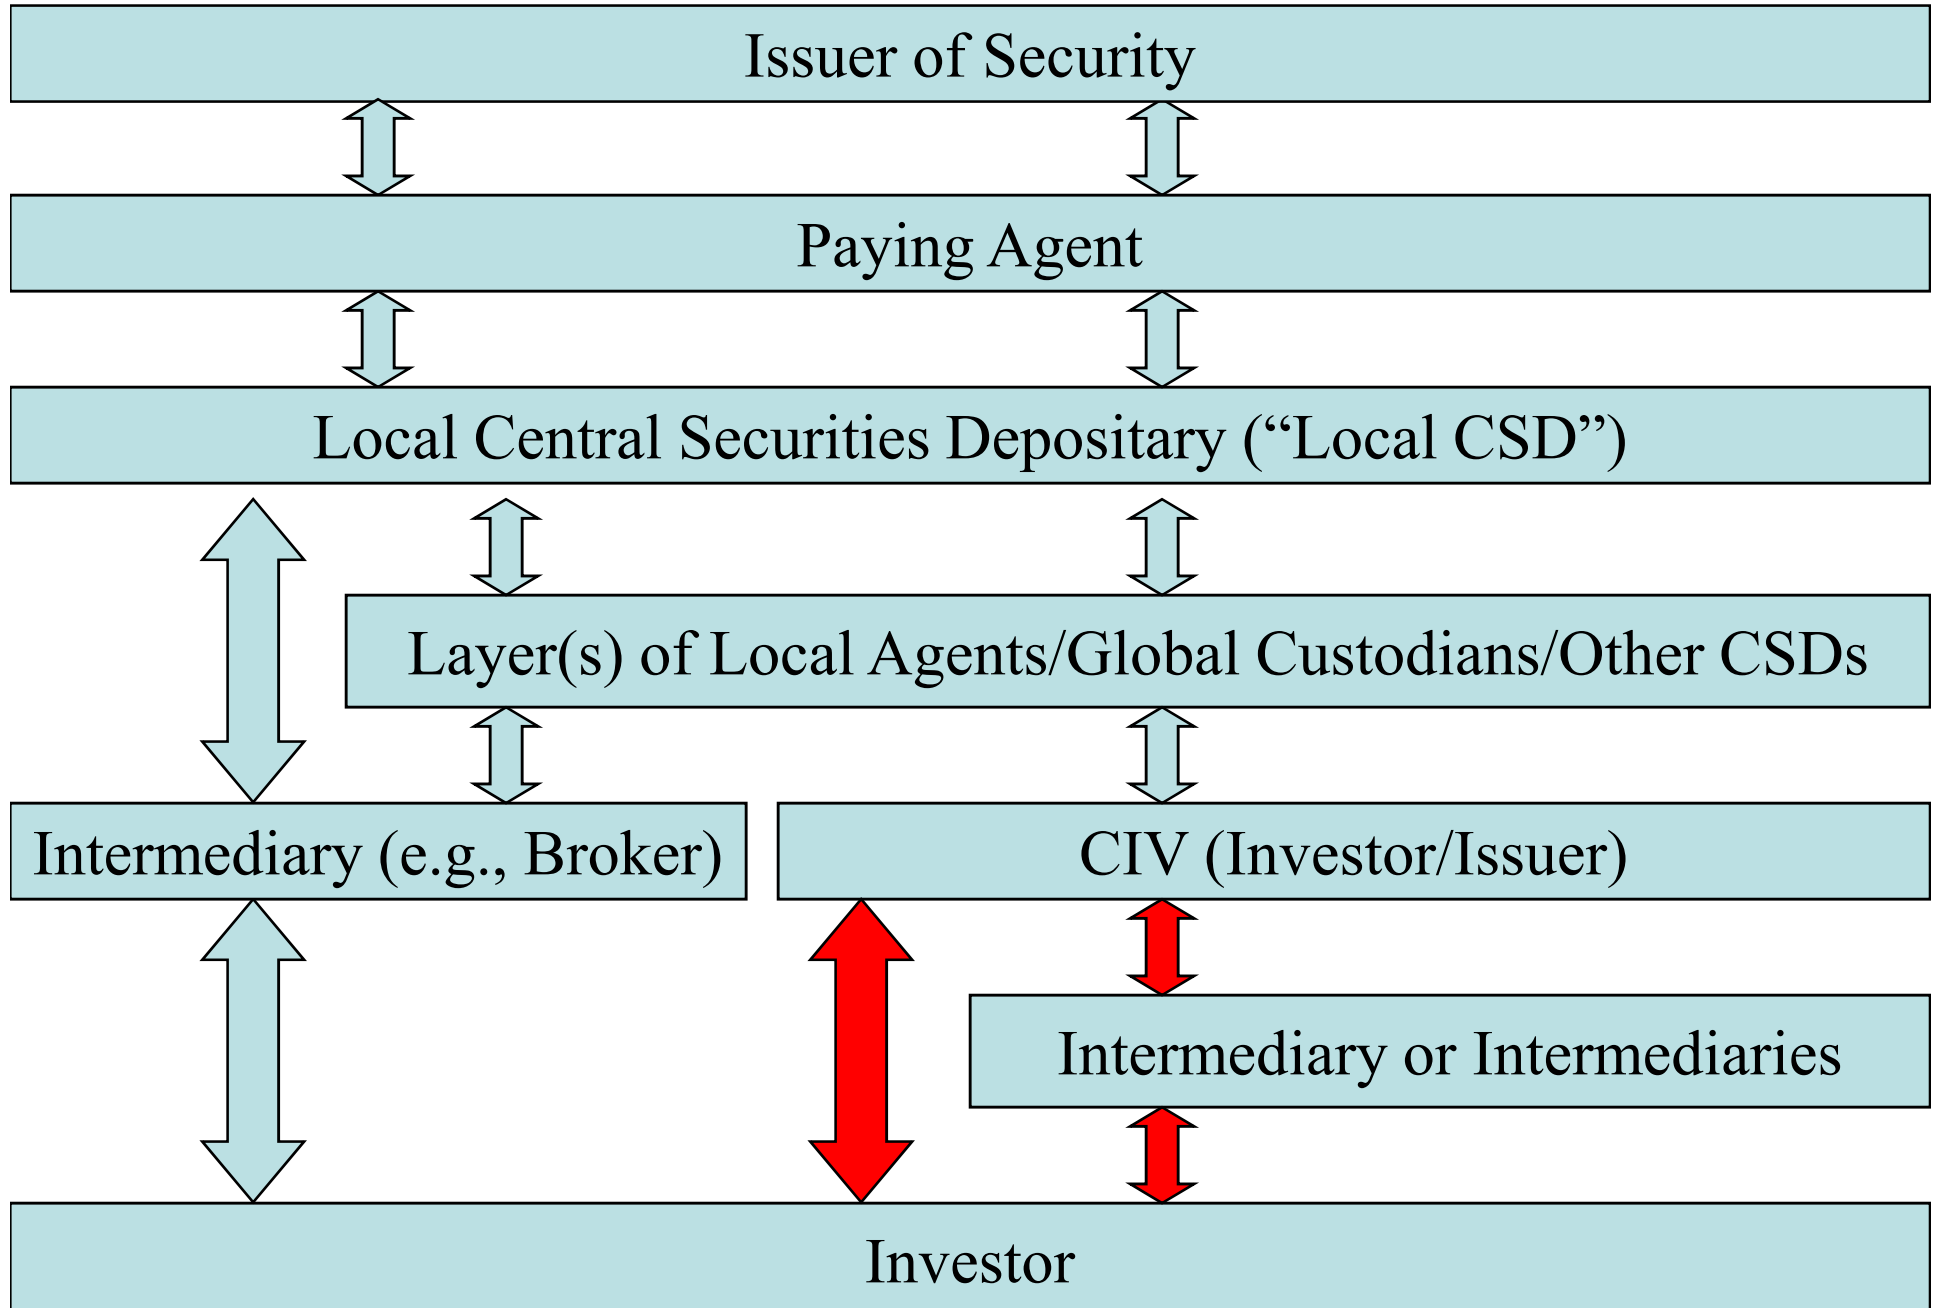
Issuer of Security

Paying Agent

Local Central Securities Depositary (“Local CSD”)

Layer(s) of Local Agents/Global Custodians/Other CSDs

Intermediary (e.g., Broker)

CIV (Investor/Issuer)

Intermediary or Intermediaries

Investor